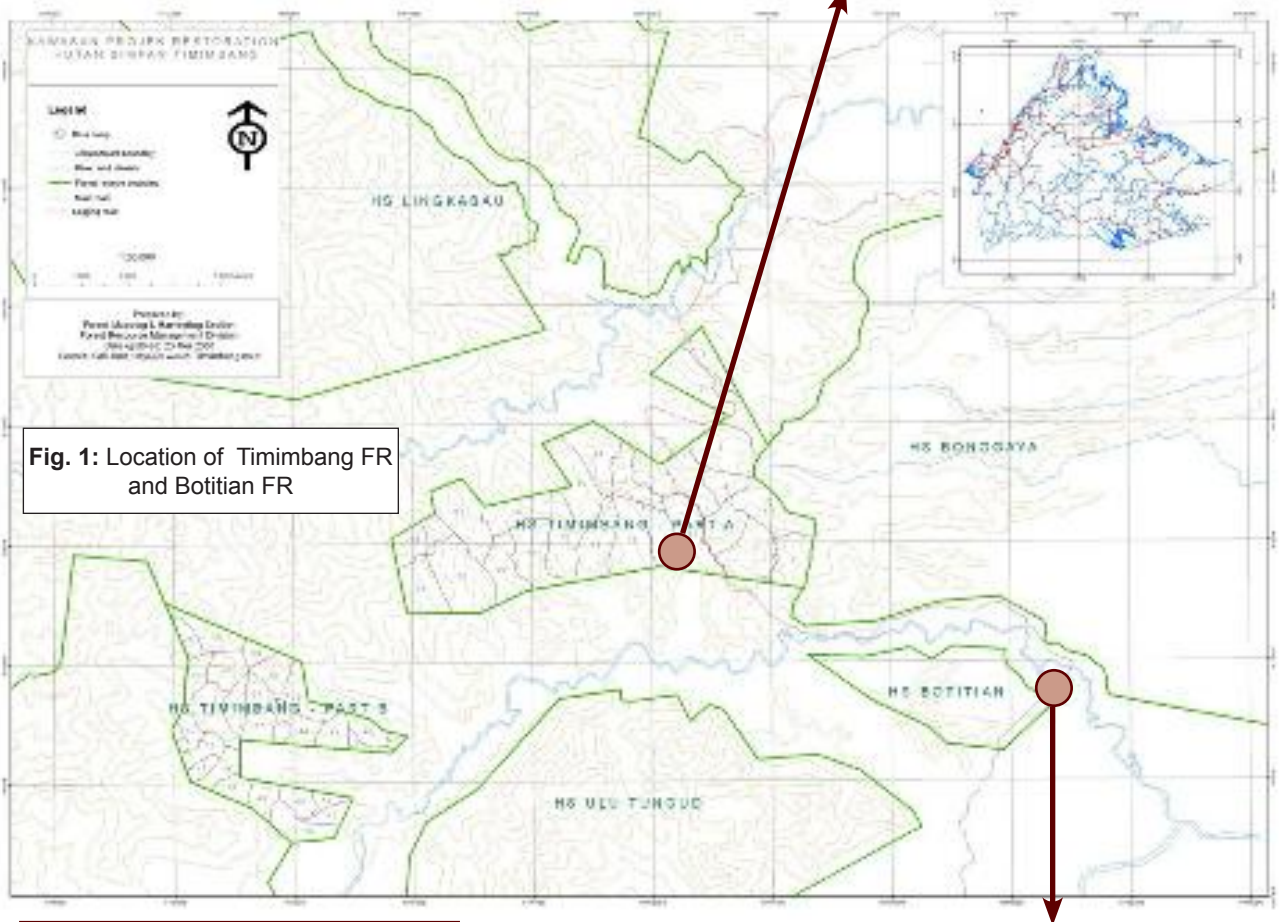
KAWASAN PROJEK RESTORATION HUTAN SIMPAN TIMIMBANG

Legend
Blue lung
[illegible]
River and stream
Forest reserve boundary
Road
Logging road

N

1:50,000

Prepared by:
Forest Mapping & Remote Sensing Section
Forest Resource Management Division
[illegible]
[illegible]

HS LINGKABAU

HS BONGGAYA

Fig. 1: Location of Timimbang FR and Botitian FR

HS TIMIMBANG - PART A

HS TIMIMBANG - PART B

HS BOTITIAN

HS ULU TUNGUD